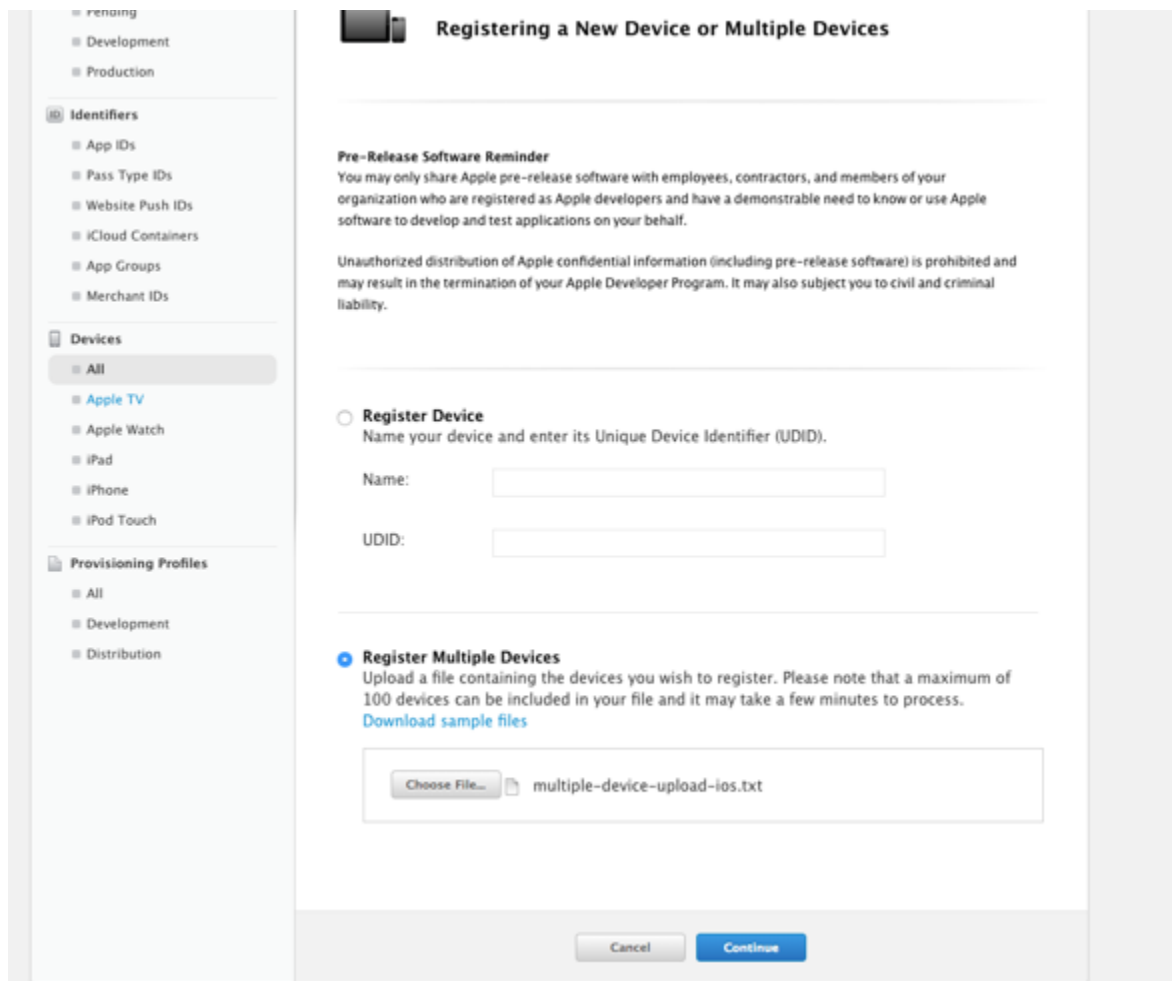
Pending
Development
Production

ID Identifiers
App IDs
Pass Type IDs
Website Push IDs
iCloud Containers
App Groups
Merchant IDs

Devices
All
Apple TV
Apple Watch
iPad
iPhone
iPod Touch

Provisioning Profiles
All
Development
Distribution

Registering a New Device or Multiple Devices

Pre-Release Software Reminder
You may only share Apple pre-release software with employees, contractors, and members of your organization who are registered as Apple developers and have a demonstrable need to know or use Apple software to develop and test applications on your behalf.

Unauthorized distribution of Apple confidential information (including pre-release software) is prohibited and may result in the termination of your Apple Developer Program. It may also subject you to civil and criminal liability.

Register Device
Name your device and enter its Unique Device Identifier (UDID).

Name:

UDID:

Register Multiple Devices
Upload a file containing the devices you wish to register. Please note that a maximum of 100 devices can be included in your file and it may take a few minutes to process.
Download sample files

Choose File... multiple-device-upload-ios.txt

Cancel Continue